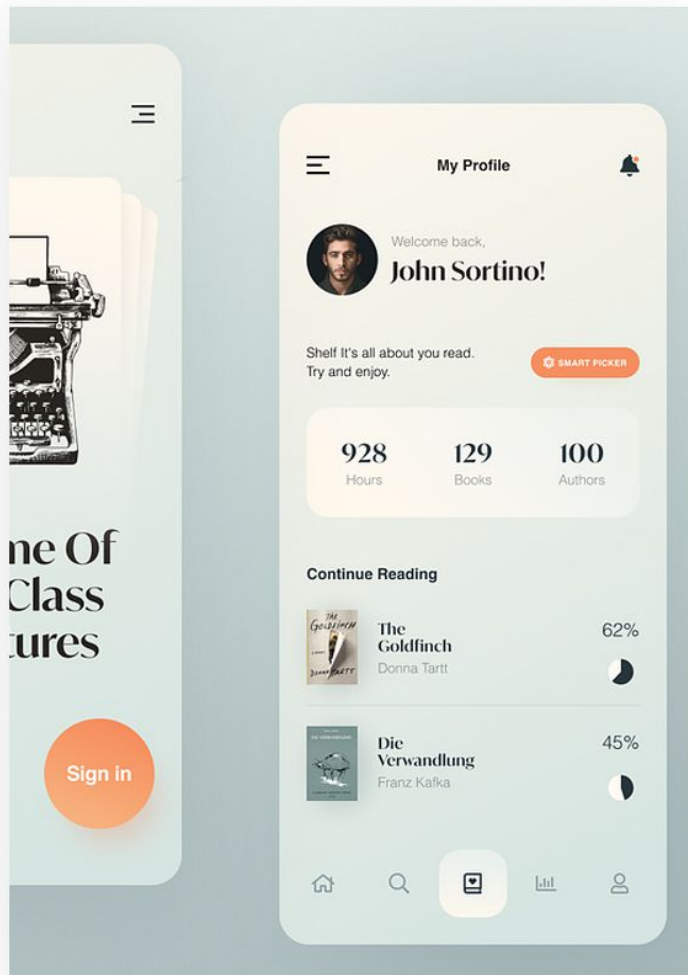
ne Of
Class
tures

Sign in

My Profile

Welcome back,
John Sortino!

Shelf It's all about you read.
Try and enjoy.

SMART PICKER

| 928 | 129 | 100 |
|---|---|---|
| Hours | Books | Authors |

Continue Reading

THE GOLDFINCH
DONNA TARTT

The Goldfinch
Donna Tartt
62%

DIE VERWANDLUNG

Die Verwandlung
Franz Kafka
45%